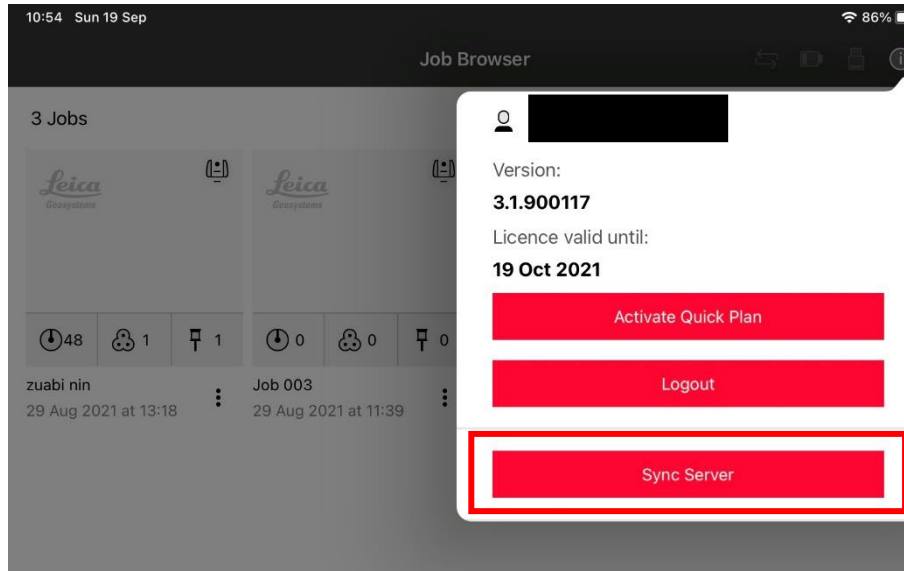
10:54 Sun 19 Sep

86%

Job Browser

3 Jobs

Leica Geosystems

Leica Geosystems

48 1 1

0 0 0

zuabi nin
29 Aug 2021 at 13:18

Job 003
29 Aug 2021 at 11:39

Version:
3.1.900117
Licence valid until:
19 Oct 2021

Activate Quick Plan

Logout

Sync Server